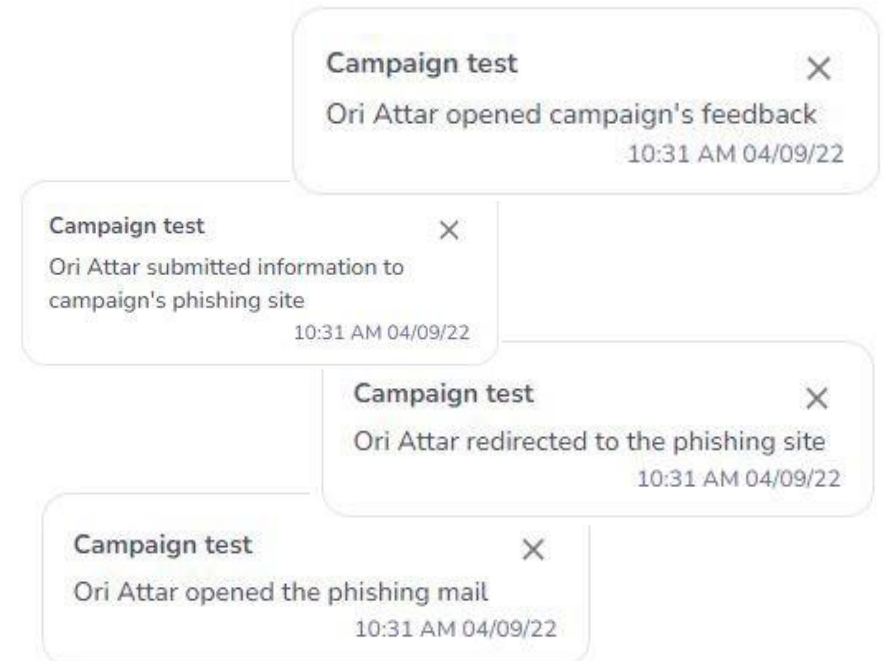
Campaign test
×
Ori Attar opened campaign's feedback
10:31 AM 04/09/22

Campaign test
×
Ori Attar submitted information to campaign's phishing site
10:31 AM 04/09/22

Campaign test
×
Ori Attar redirected to the phishing site
10:31 AM 04/09/22

Campaign test
×
Ori Attar opened the phishing mail
10:31 AM 04/09/22